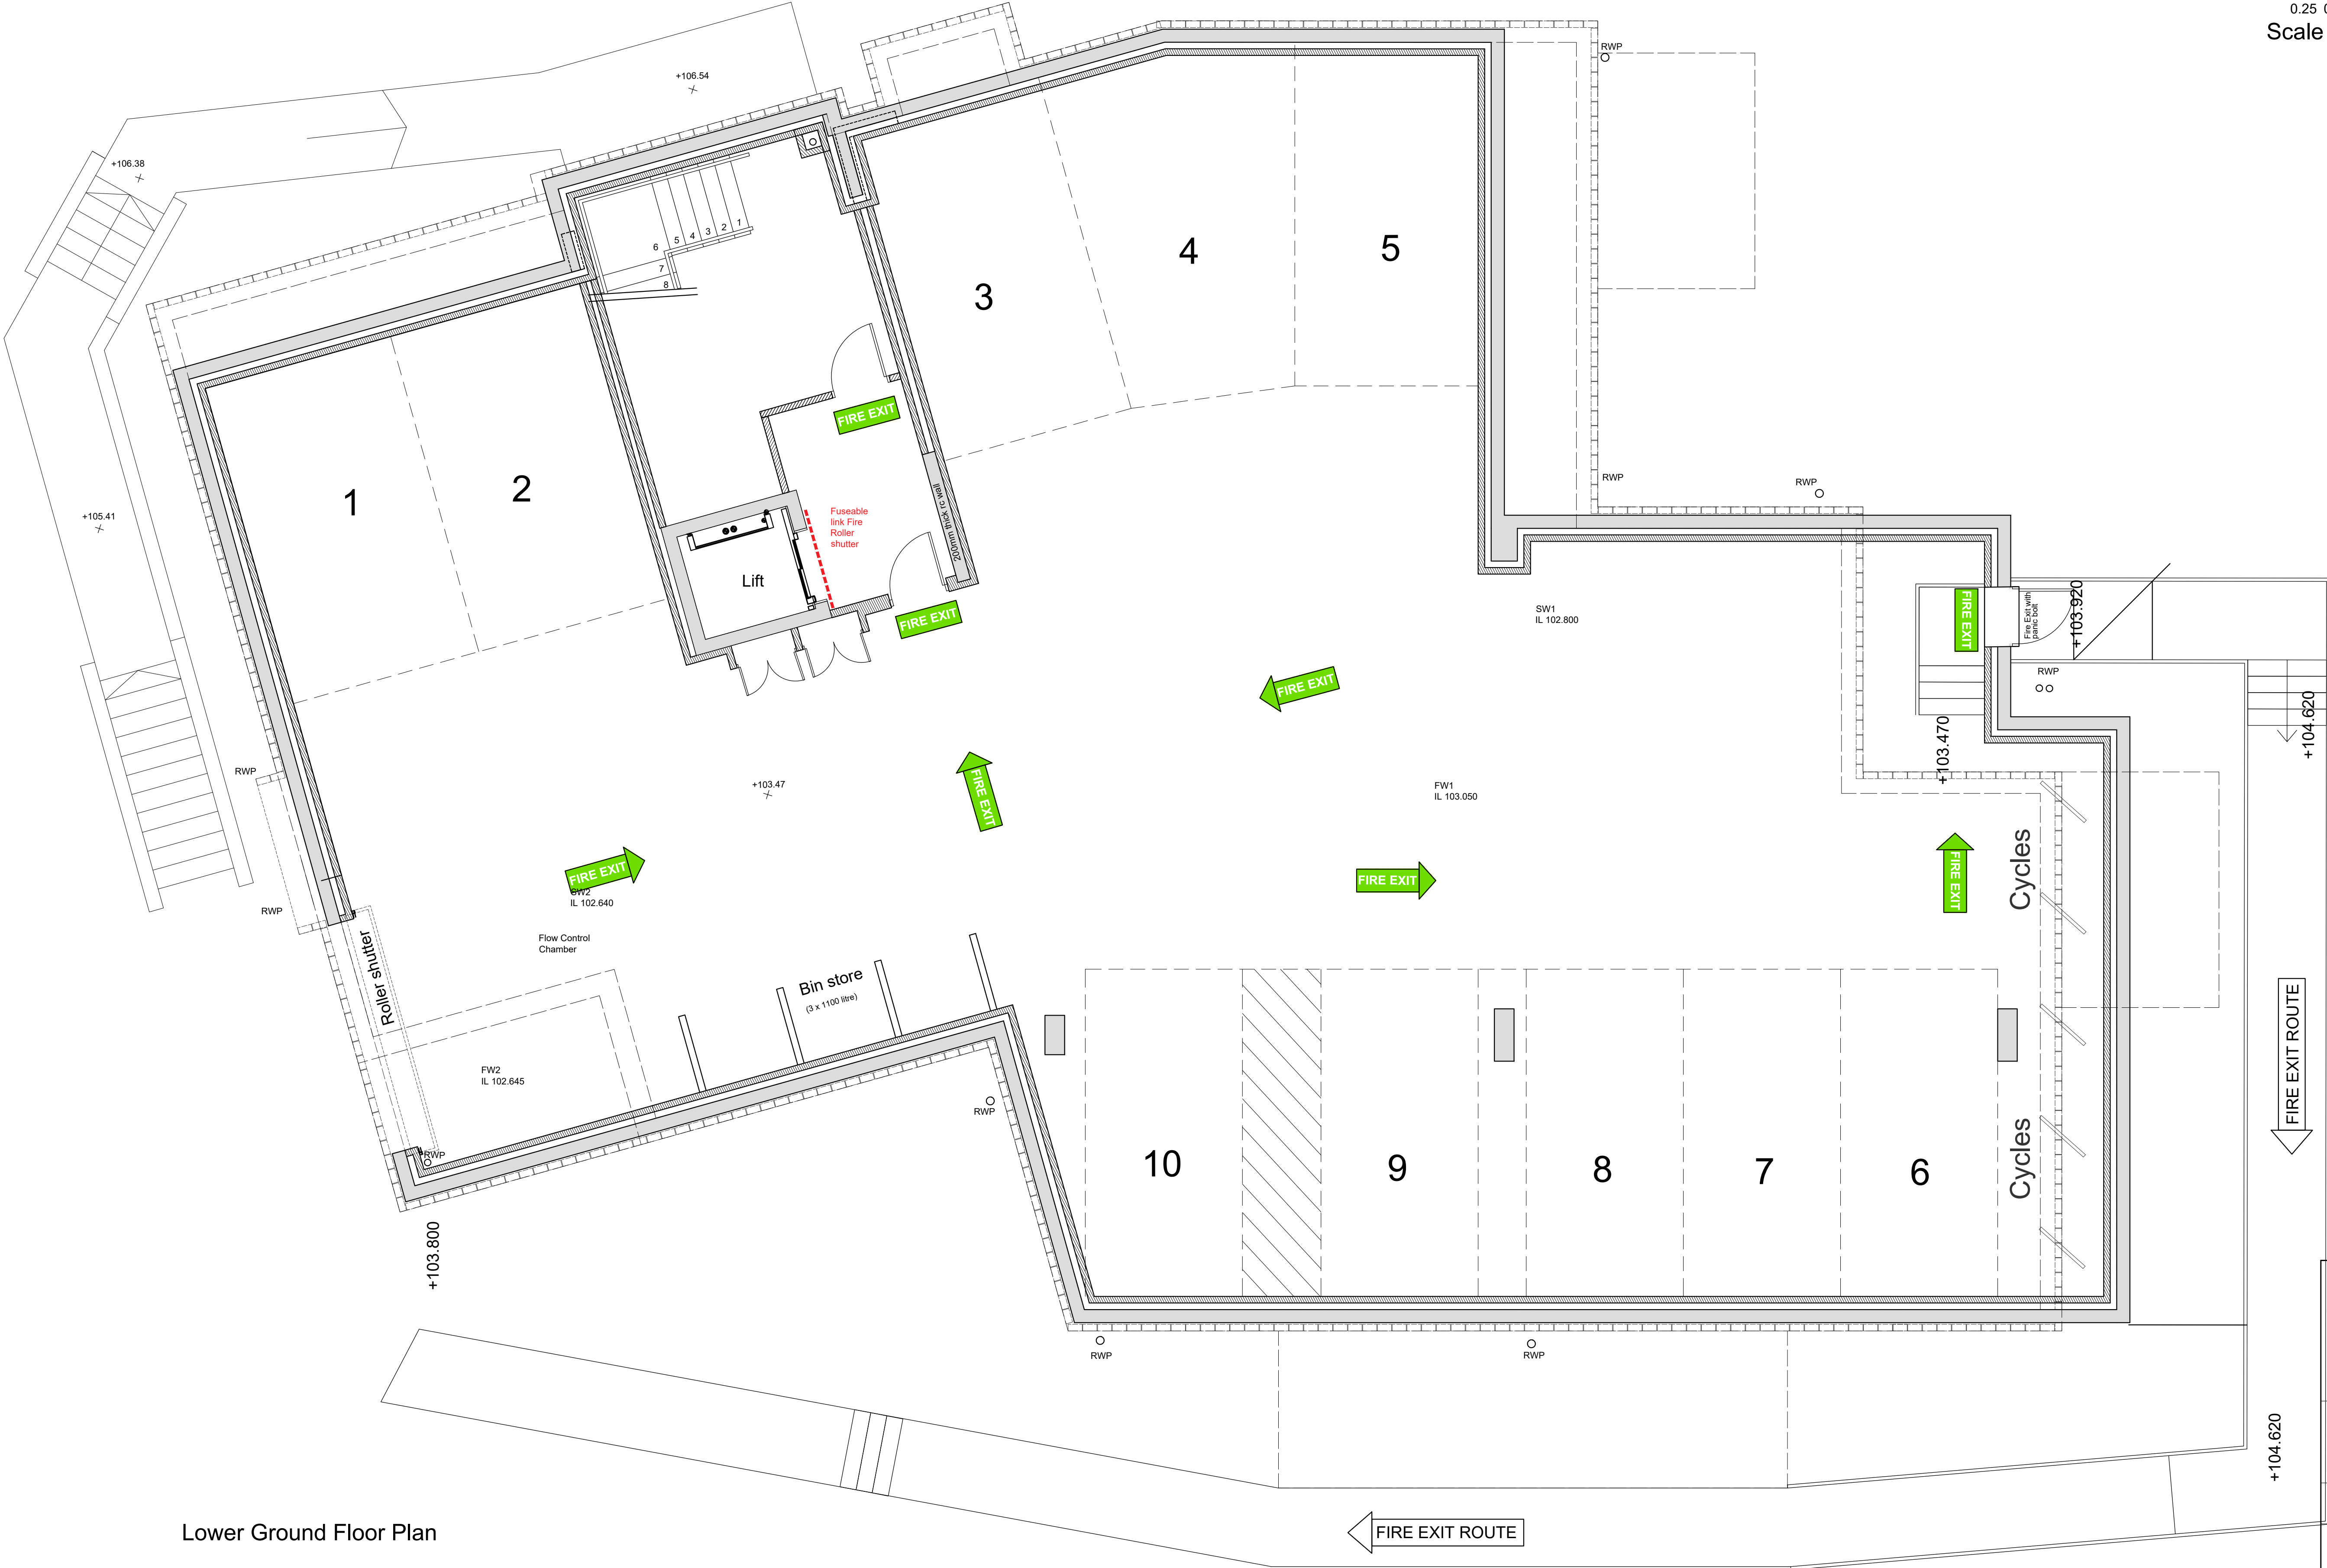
0.25
Scale

+106.54
+106.38
RWP
1
2
3
4
5
6
7
8
1
2
3
4
5
FIRE EXIT
Fuseable link Fire Roller shutter
200mm thick rc wall
Lift
FIRE EXIT
+105.41
RWP
RWP
SW1
IL 102.800
FIRE EXIT
FIRE EXIT
Fire Exit with panic bolt
+103.920
RWP
+103.470
+104.620
+103.47
FIRE EXIT
FW1
IL 103.050
FIRE EXIT
SW2
IL 102.640
FIRE EXIT
FIRE EXIT
Cycles
RWP
RWP
Flow Control Chamber
Roller shutter
Bin store
(3 x 1100 litre)
FW2
IL 102.645
RWP
RWP
FIRE EXIT ROUTE
10
9
8
7
6
Cycles
+103.800
RWP
RWP
+104.620
Lower Ground Floor Plan
FIRE EXIT ROUTE